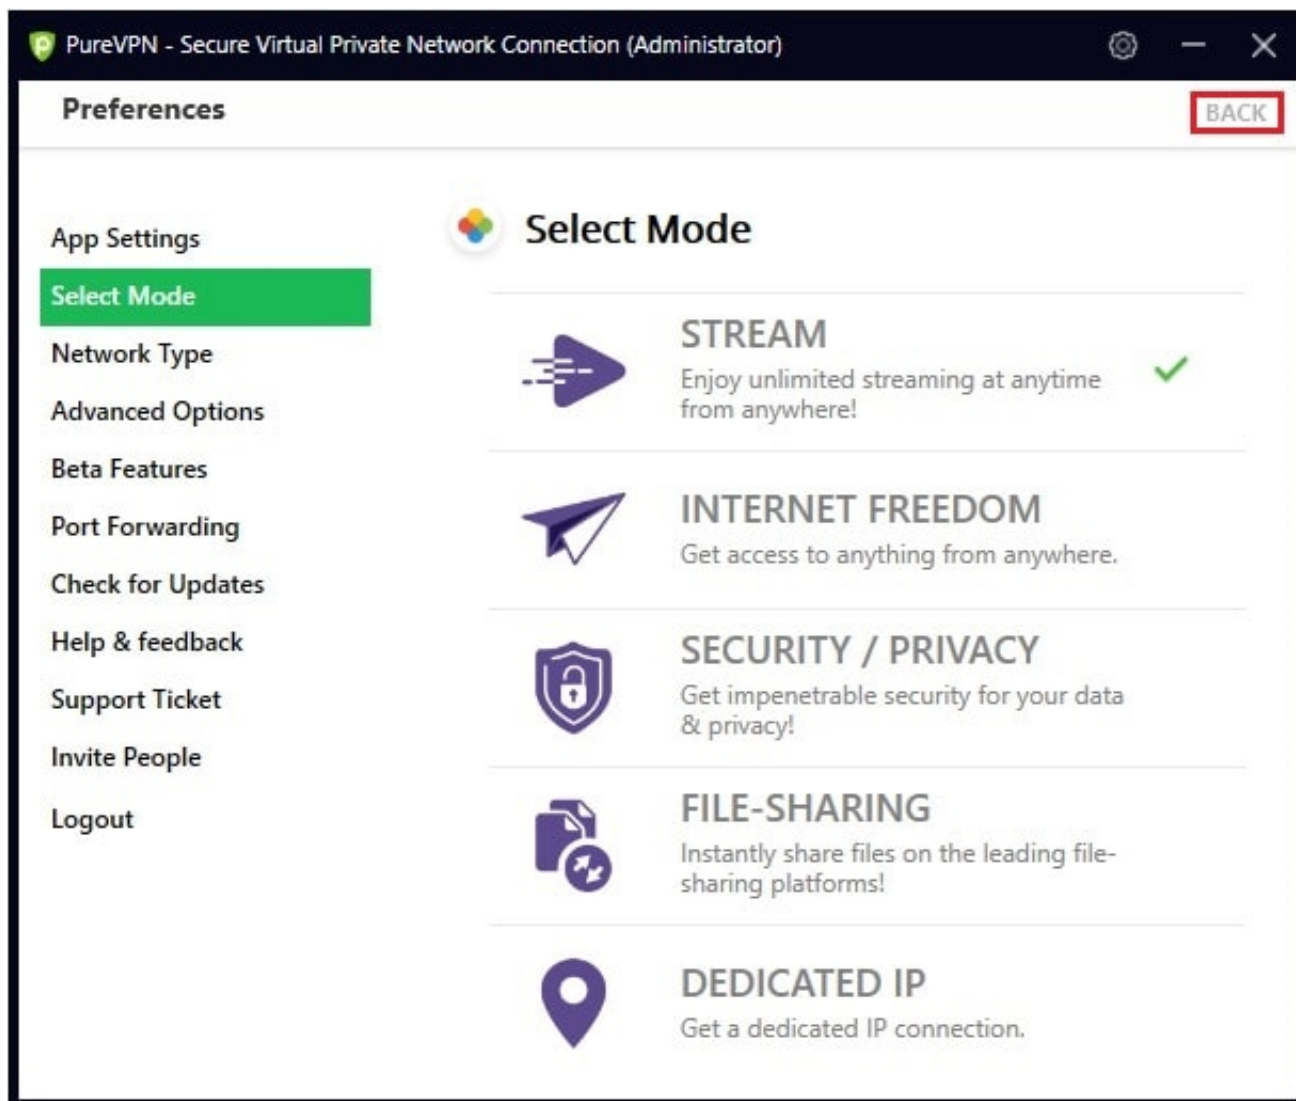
PureVPN - Secure Virtual Private Network Connection (Administrator)

Preferences

BACK

App Settings
Select Mode
Network Type
Advanced Options
Beta Features
Port Forwarding
Check for Updates
Help & feedback
Support Ticket
Invite People
Logout

Select Mode

STREAM
Enjoy unlimited streaming at anytime from anywhere!

INTERNET FREEDOM
Get access to anything from anywhere.

SECURITY / PRIVACY
Get impenetrable security for your data & privacy!

FILE-SHARING
Instantly share files on the leading file-sharing platforms!

DEDICATED IP
Get a dedicated IP connection.